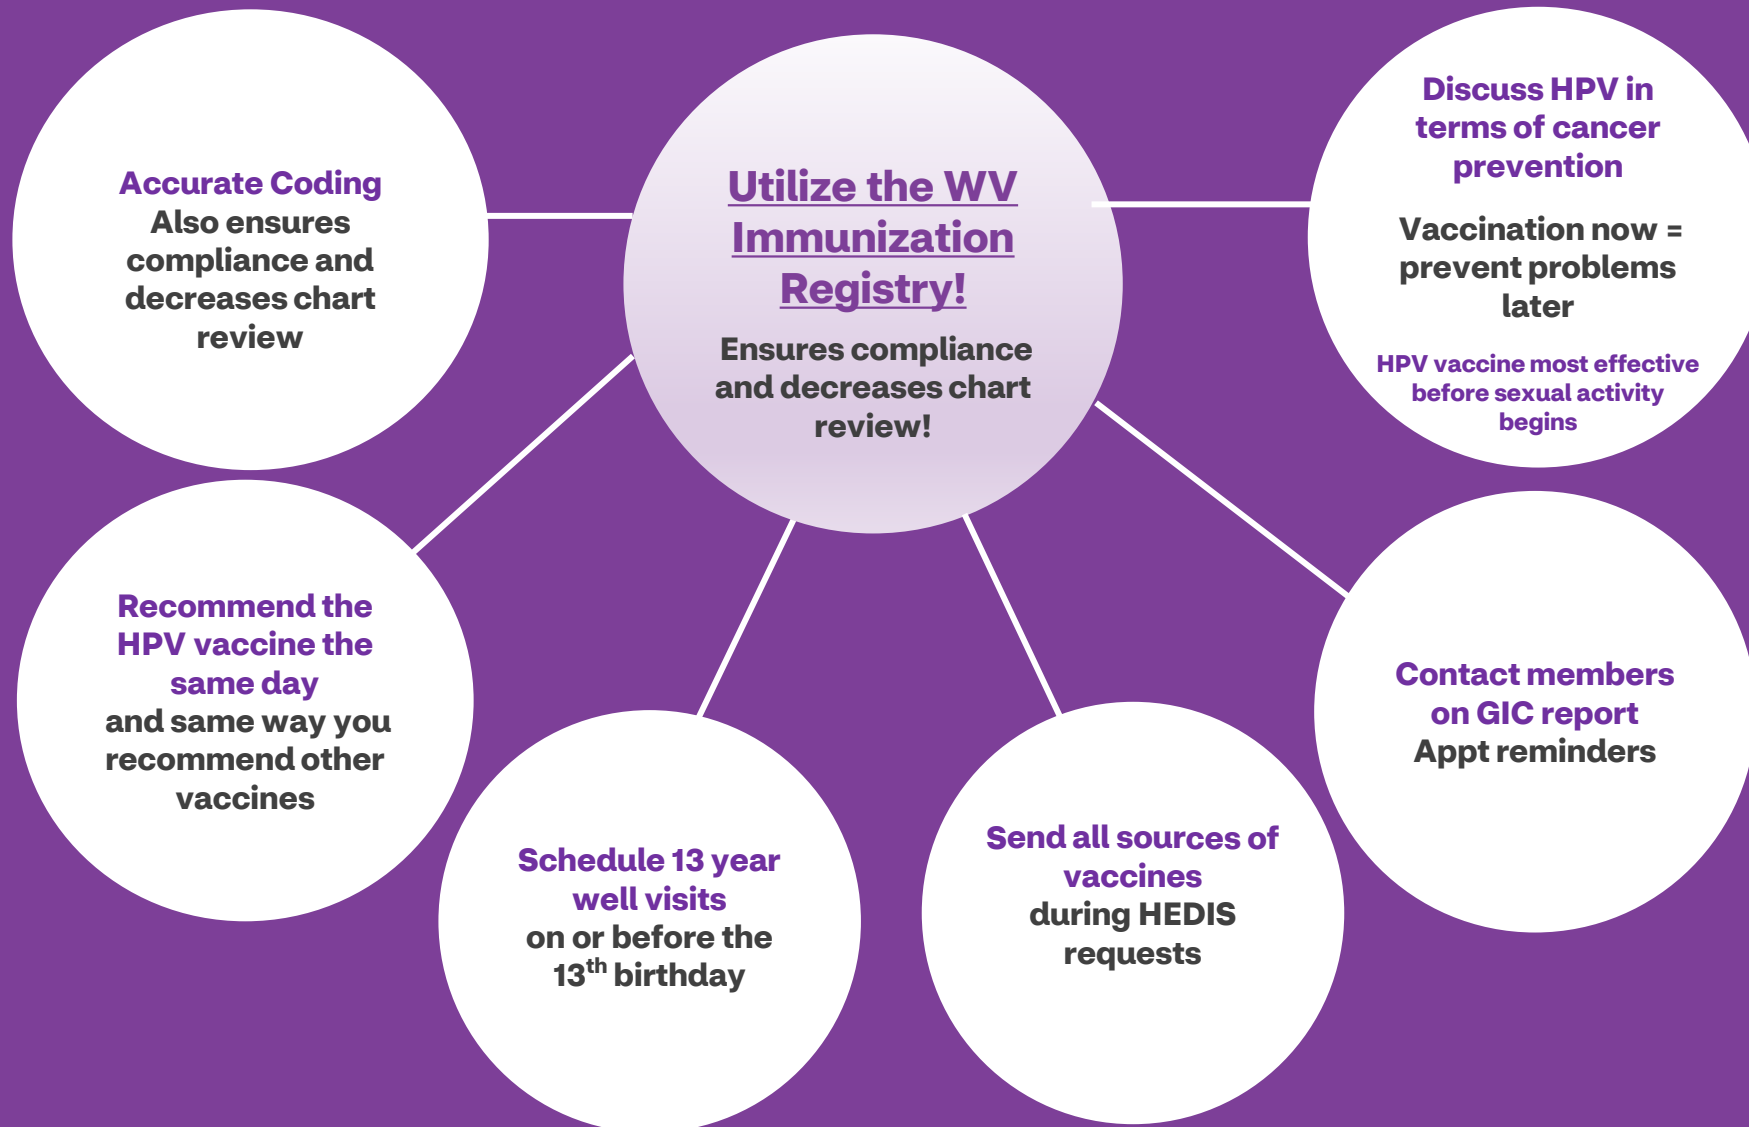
Utilize the WV Immunization Registry!

Ensures compliance and decreases chart review!

Accurate Coding
Also ensures compliance and decreases chart review

Discuss HPV in terms of cancer prevention

Vaccination now = prevent problems later

HPV vaccine most effective before sexual activity begins

Recommend the HPV vaccine the same day
and same way you recommend other vaccines

Contact members on GIC report
Appt reminders

Schedule 13 year well visits
on or before the 13$^{th}$ birthday

Send all sources of vaccines
during HEDIS requests